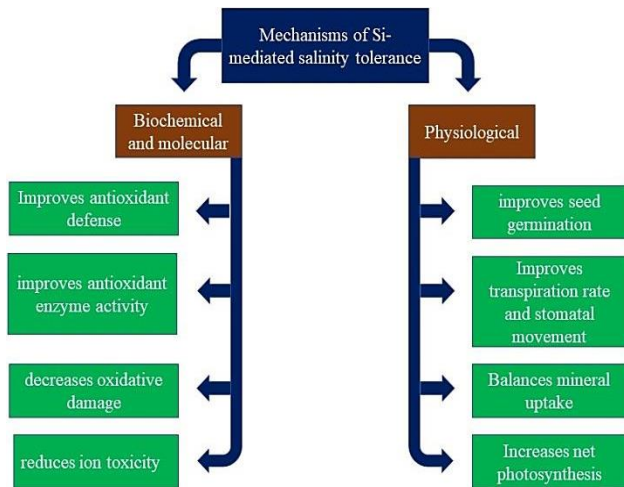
Mechanisms of Si-mediated salinity tolerance

Biochemical and molecular

Improves antioxidant defense

improves antioxidant enzyme activity

decreases oxidative damage

reduces ion toxicity

Physiological

improves seed germination

Improves transpiration rate and stomatal movement

Balances mineral uptake

Increases net photosynthesis